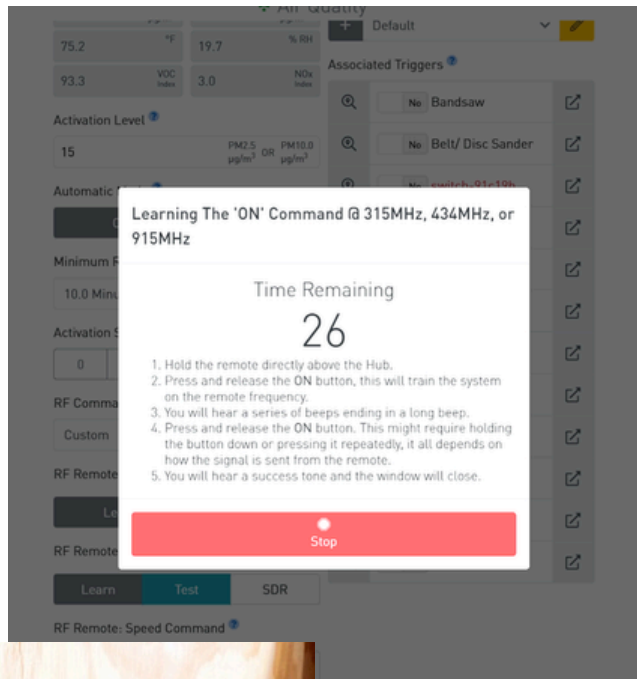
Air Quality

75.2 °F | 19.7 % RH

93.3 VOC Index | 3.0 NOx Index

Activation Level

15 PM2.5 µg/m³ OR PM10.0 µg/m³

Automatic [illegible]

Minimum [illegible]

10.0 Minu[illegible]

Activation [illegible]

0

RF Comma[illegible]

Custom

RF Remote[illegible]

Le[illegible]

RF Remote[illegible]

Learn | Test | SDR

RF Remote: Speed Command

Default

Associated Triggers

No Bandsaw

No Belt/ Disc Sander

No switch-91c19b

Learning The 'ON' Command @ 315MHz, 434MHz, or 915MHz

Time Remaining

26

1. Hold the remote directly above the Hub.
2. Press and release the ON button, this will train the system on the remote frequency.
3. You will hear a series of beeps ending in a long beep.
4. Press and release the ON button. This might require holding the button down or pressing it repeatedly, it all depends on how the signal is sent from the remote.
5. You will hear a success tone and the window will close.

Stop